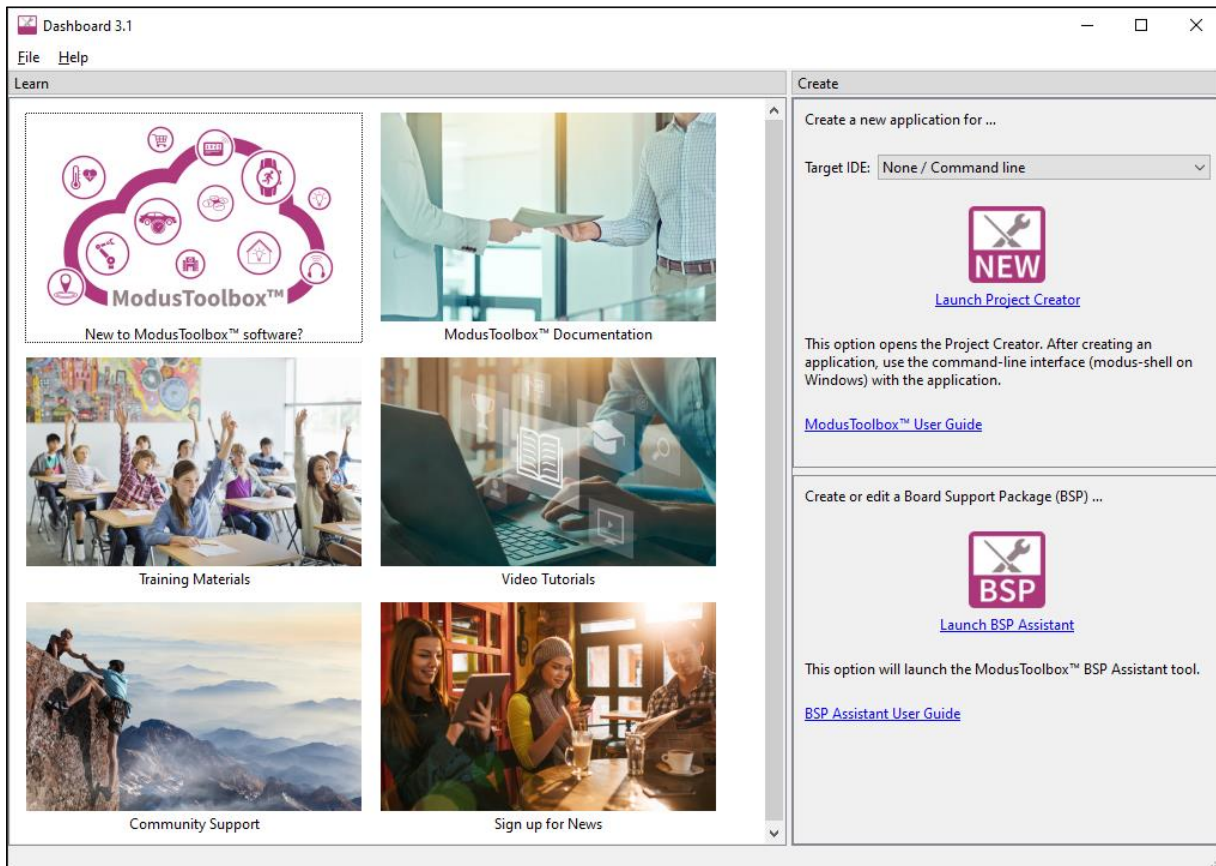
Dashboard 3.1

File Help

Learn

ModusToolbox™

New to ModusToolbox™ software?

ModusToolbox™ Documentation

Training Materials

Video Tutorials

Community Support

Sign up for News

Create

Create a new application for ...

Target IDE: None / Command line

NEW

Launch Project Creator

This option opens the Project Creator. After creating an application, use the command-line interface (modus-shell on Windows) with the application.

ModusToolbox™ User Guide

Create or edit a Board Support Package (BSP) ...

BSP

Launch BSP Assistant

This option will launch the ModusToolbox™ BSP Assistant tool.

BSP Assistant User Guide